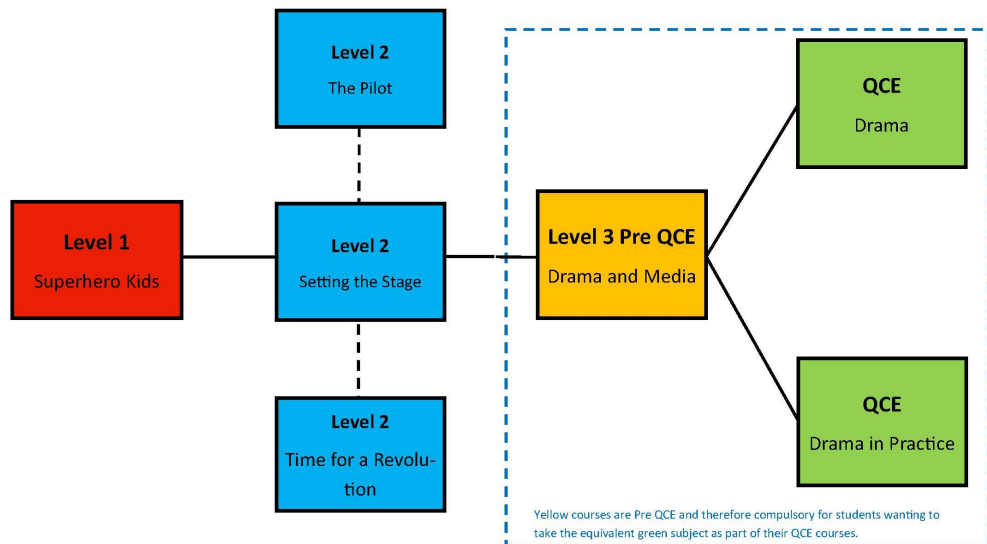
Level 2
The Pilot

Level 1
Superhero Kids

Level 2
Setting the Stage

Level 2
Time for a Revolution

Level 3 Pre QCE
Drama and Media

QCE
Drama

QCE
Drama in Practice

Yellow courses are Pre QCE and therefore compulsory for students wanting to take the equivalent green subject as part of their QCE courses.